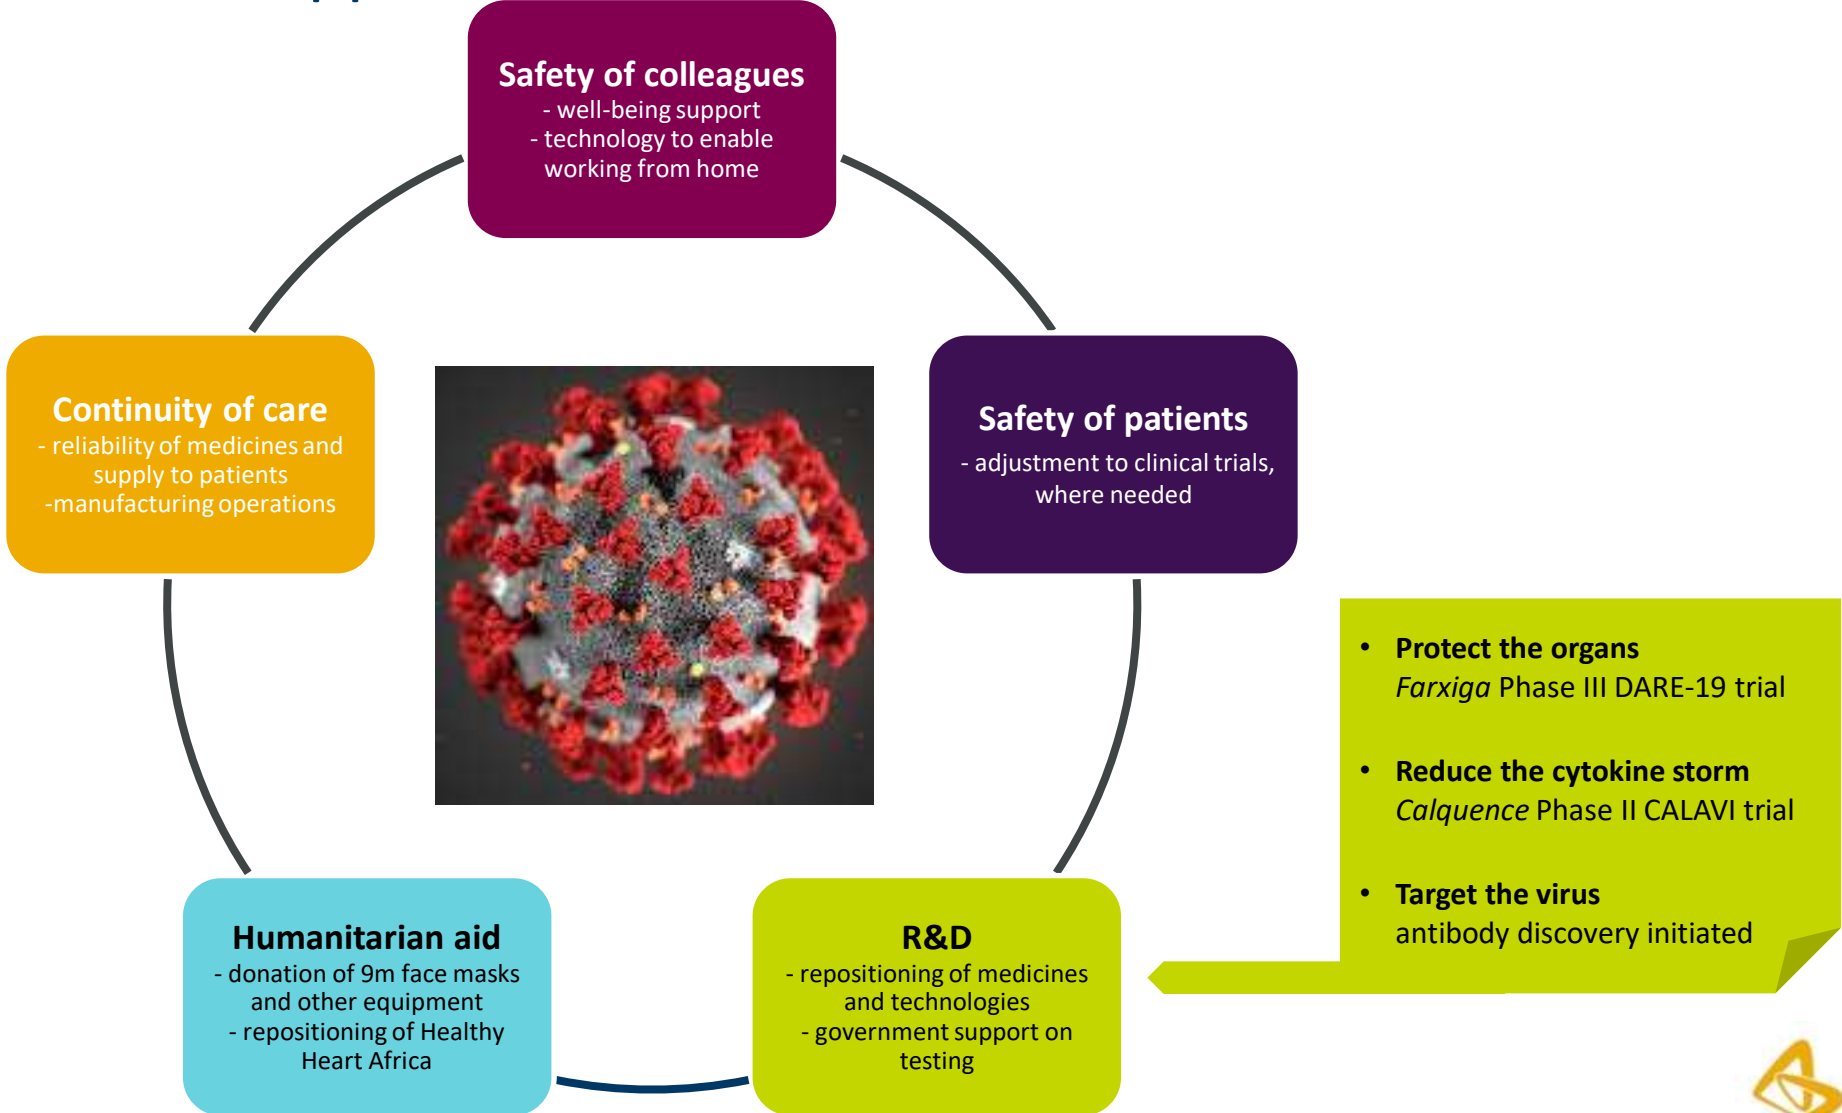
Safety of colleagues
- well-being support
- technology to enable working from home

Continuity of care
- reliability of medicines and supply to patients
-manufacturing operations

Safety of patients
- adjustment to clinical trials, where needed

Humanitarian aid
- donation of 9m face masks and other equipment
- repositioning of Healthy Heart Africa

R&D
- repositioning of medicines and technologies
- government support on testing

- **Protect the organs**
*Farxiga* Phase III DARE-19 trial
- **Reduce the cytokine storm**
*Calquence* Phase II CALAVI trial
- **Target the virus**
antibody discovery initiated